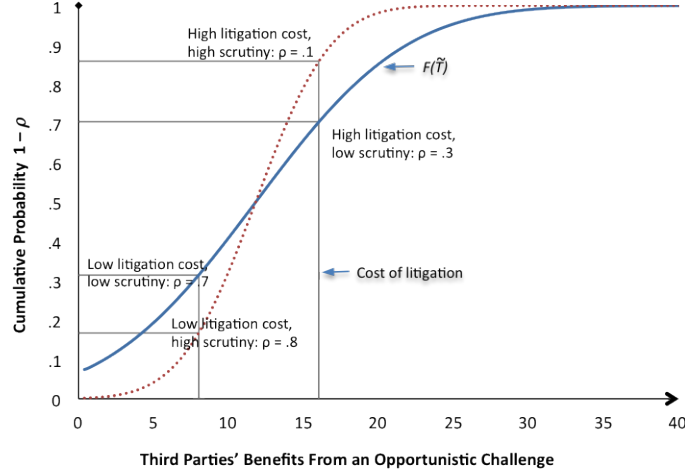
1
.9
.8
.7
.6
.5
.4
.3
.2
.1
0

High litigation cost, high scrutiny: ρ = .1

$F(\tilde{T})$

High litigation cost, low scrutiny: ρ = .3

Low litigation cost, low scrutiny: ρ = .7

Cost of litigation

Low litigation cost, high scrutiny: ρ = .8

Cumulative Probability 1 – ρ

0 5 10 15 20 25 30 35 40

Third Parties' Benefits From an Opportunistic Challenge